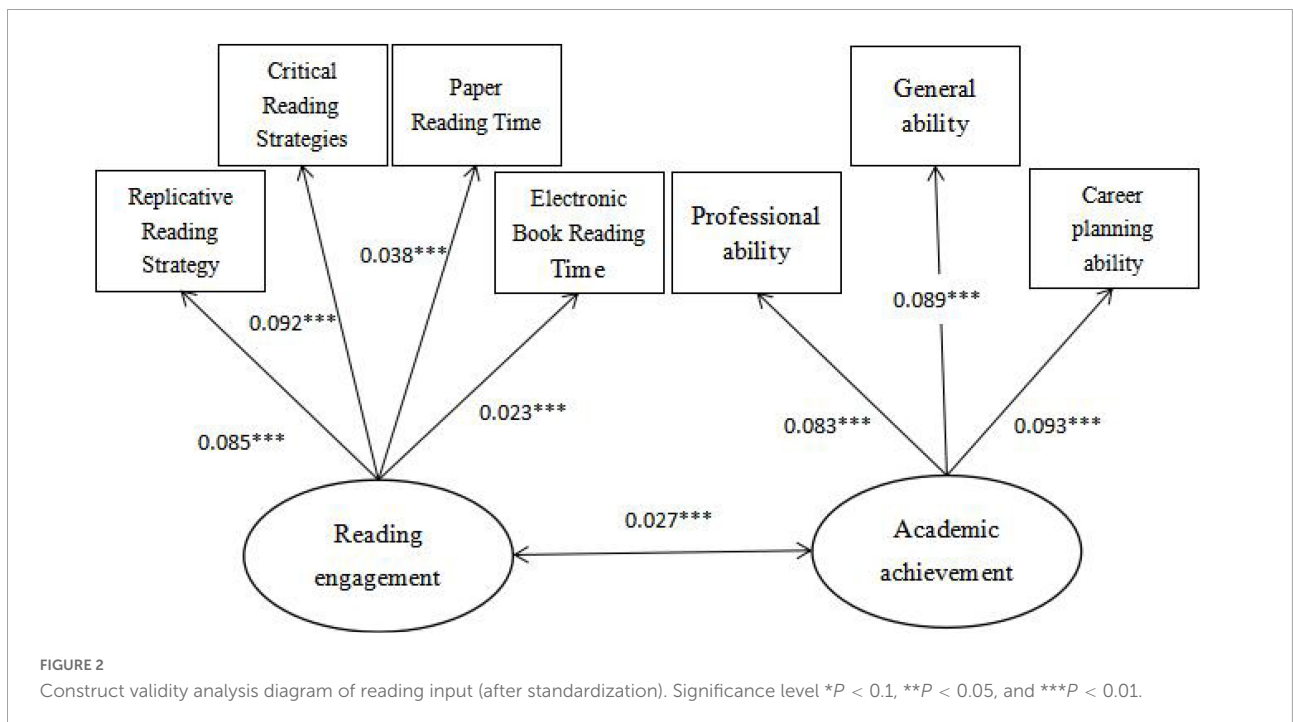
Critical Reading Strategies

Paper Reading Time

General ability

Replicative Reading Strategy

Electronic Book Reading Time

Professional ability

Career planning ability

0.038***

0.092***

0.089***

0.085***

0.023***

0.083***

0.093***

0.027***

Reading engagement

Academic achievement

FIGURE 2
Construct validity analysis diagram of reading input (after standardization). Significance level $*P < 0.1$, $**P < 0.05$, and $***P < 0.01$.